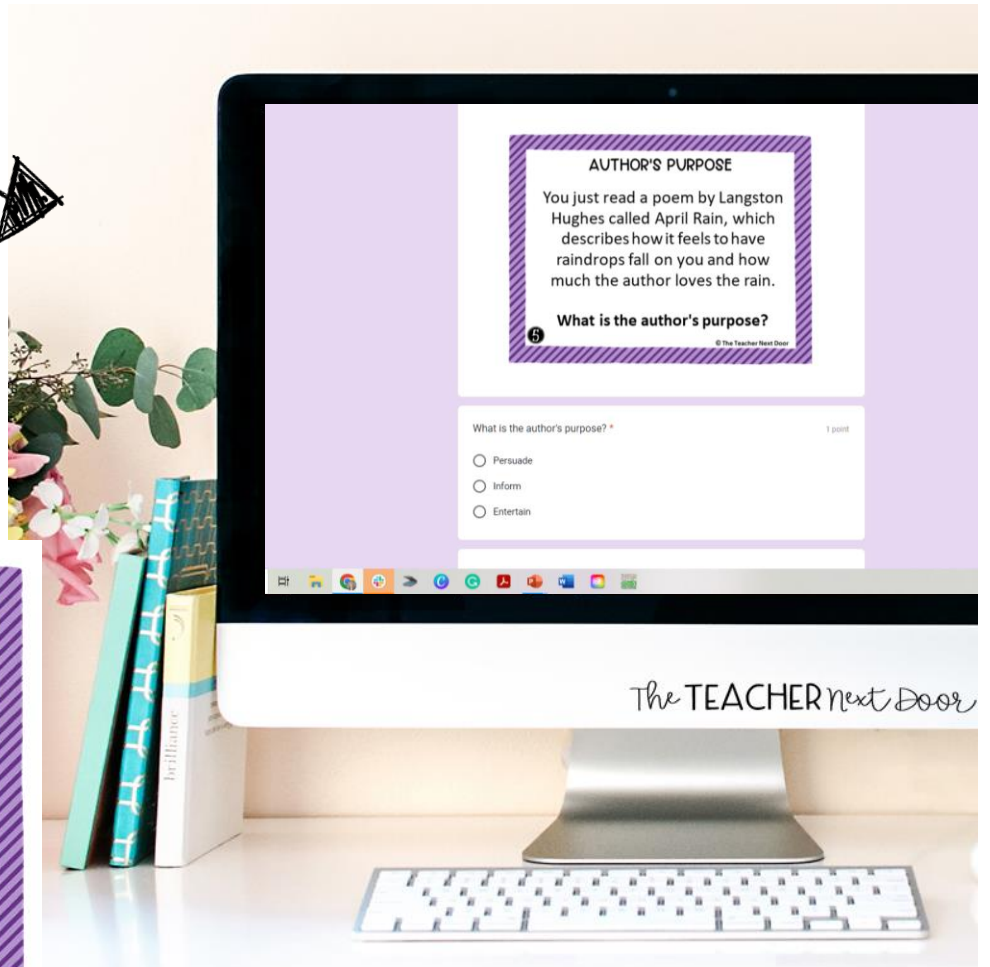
AUTHOR'S PURPOSE

You just read a poem by Langston Hughes called April Rain, which describes how it feels to have raindrops fall on you and how much the author loves the rain.

What is the author's purpose?

5

© The Teacher Next Door

What is the author's purpose? *

1 point

Persuade

Inform

Entertain

brilliance

The TEACHER Next Door